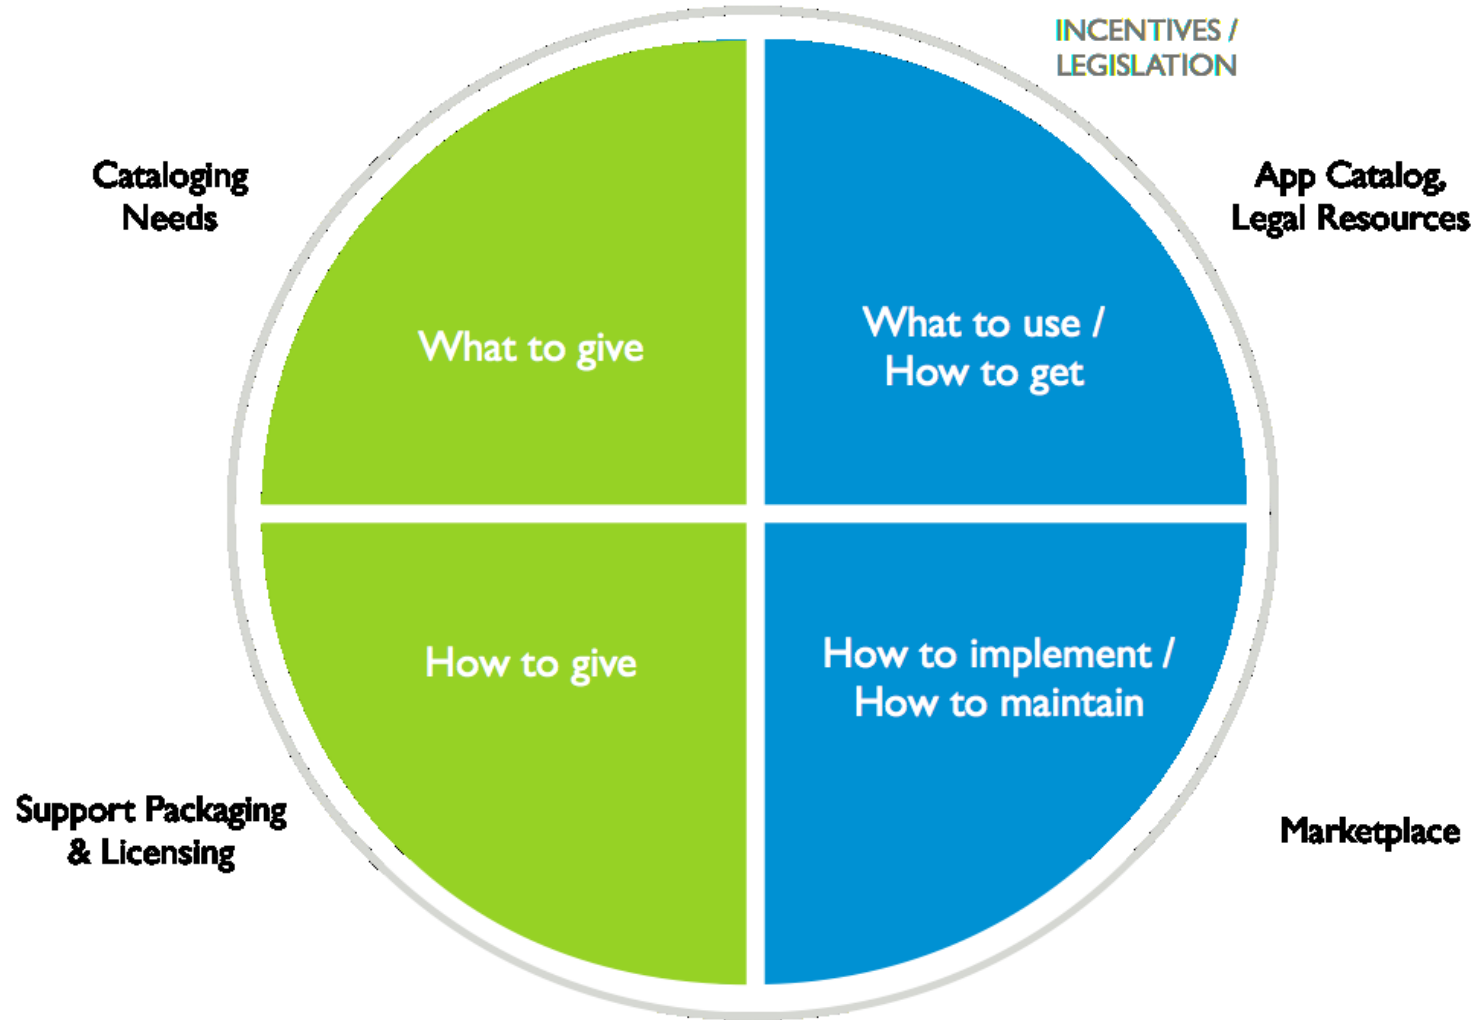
INCENTIVES / LEGISLATION

Cataloging Needs

App Catalog, Legal Resources

What to give

What to use / How to get

How to give

How to implement / How to maintain

Support Packaging & Licensing

Marketplace